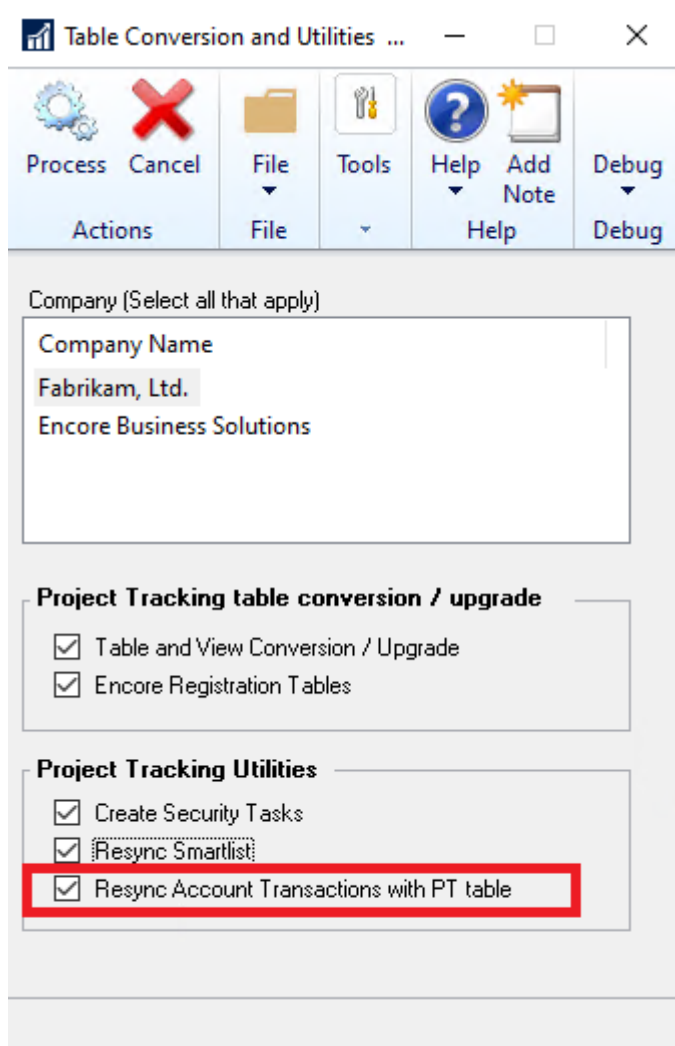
Table Conversion and Utilities ...

Process Cancel
Actions

File
File

Tools

Help Add Note
Help

Debug
Debug

Company (Select all that apply)

Company Name
Fabrikam, Ltd.
Encore Business Solutions

Project Tracking table conversion / upgrade
☑ Table and View Conversion / Upgrade
☑ Encore Registration Tables

Project Tracking Utilities
☑ Create Security Tasks
☑ Resync Smartlist
☑ Resync Account Transactions with PT table